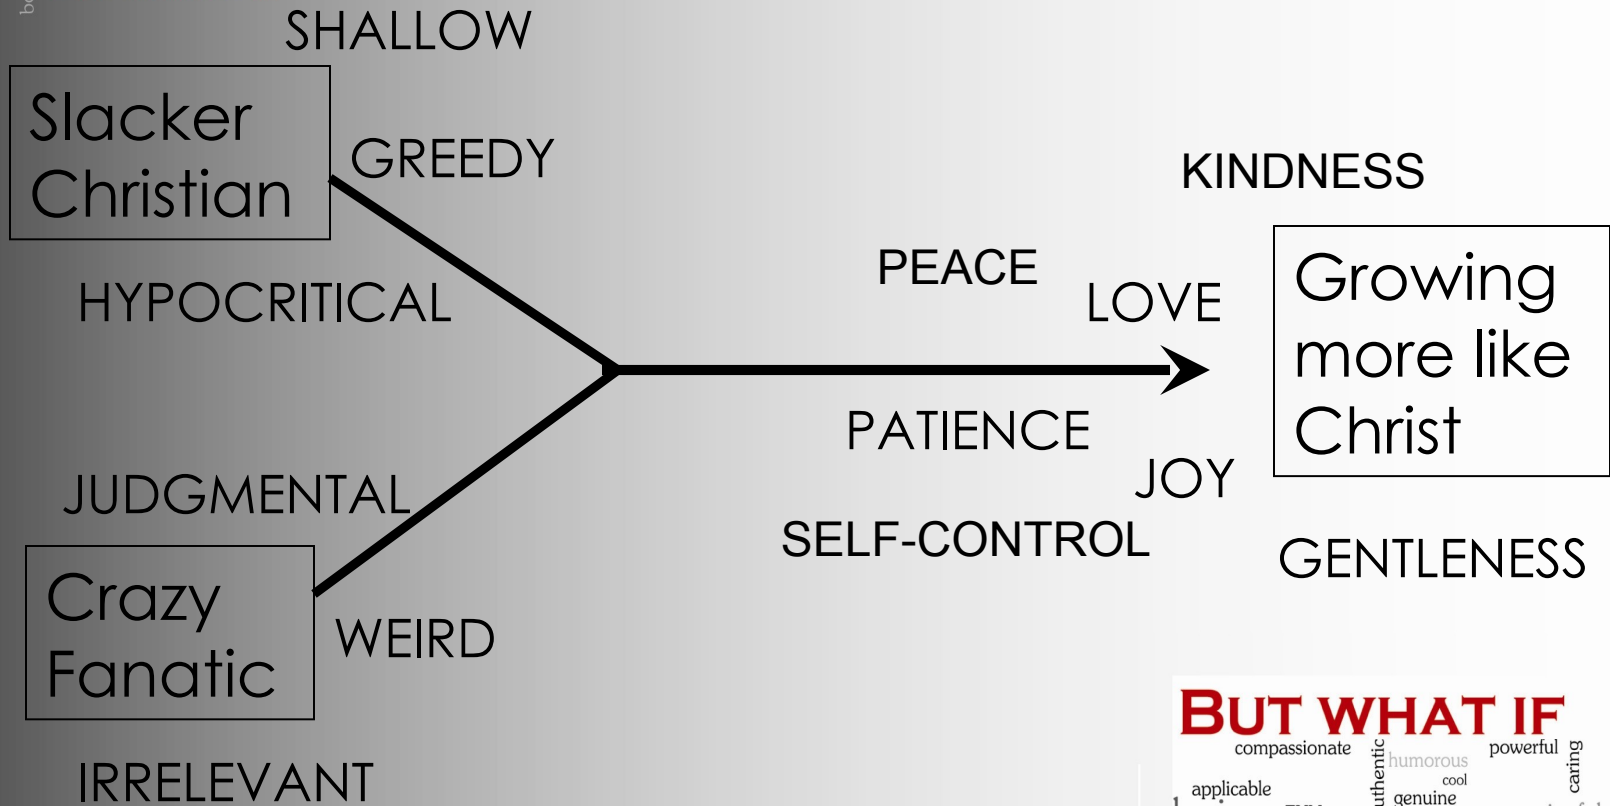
SHALLOW

Slacker Christian

GREEDY

HYPOCRITICAL

JUDGMENTAL

Crazy Fanatic

WEIRD

IRRELEVANT

KINDNESS

PEACE

LOVE

PATIENCE

JOY

SELF-CONTROL

Growing more like Christ

GENTLENESS

BUT WHAT IF

compassionate

authentic

humorous

powerful

caring

cool

applicable

genuine